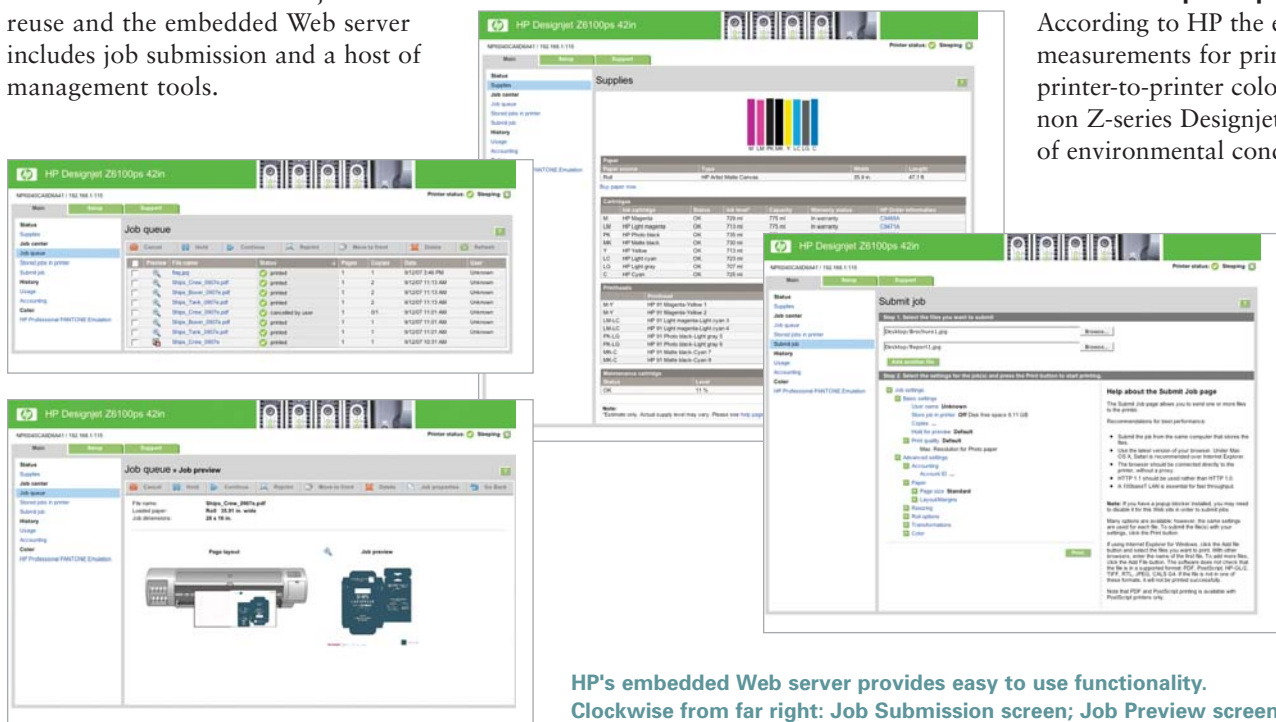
reuse and the embedded Web server includes job submission and a host of management tools.

According to HP the e measurements for prin printer-to-printer colo non Z-series Designje of environmental cond

HP Designjet Z6100ps 42in

Printer status: Sleeping

Main Setup Support

Status
Supplies
Job center
Job queue
Stored jobs in printer
Submit job
History
Usage
Accounting
Color
HP Professional PANTONE Emulation

Job queue

Cancel Hold Continue Reprint Move to front Delete Refresh

| Preview | File name | Status | Pages | Copies | Date | User |
|---|---|---|---|---|---|---|
| | flag.jpg | printed | 1 | 1 | 9/12/07 3:46 PM | Unknown |
| | Ships_Crew_0907e.pdf | printed | 1 | 2 | 9/12/07 11:13 AM | Unknown |
| | Ships_Boxer_0907e.pdf | printed | 1 | 2 | 9/12/07 11:13 AM | Unknown |
| | Ships_Tank_0907e.pdf | printed | 1 | 2 | 9/12/07 11:13 AM | Unknown |
| | Ships_Crew_0907e.pdf | cancelled by user | 1 | 0/1 | 9/12/07 11:21 AM | Unknown |
| | Ships_Boxer_0907e.pdf | printed | 1 | 1 | 9/12/07 11:01 AM | Unknown |
| | Ships_Tank_0907e.pdf | printed | 1 | 1 | 9/12/07 11:01 AM | Unknown |
| | Ships_Crew_0907e | printed | 1 | 1 | 9/12/07 10:31 AM | Unknown |

HP Designjet Z6100ps 42in

Printer status: Sleeping

Main Setup Support

Job queue » Job preview

Cancel Hold Continue Reprint Move to front Details Job properties Go Back

File name: Ships_Crew_0907e.pdf
Loaded paper: Roll 35.91 in. wide
Job dimensions: 20 x 16 in.

Page layout
Job preview

HP Designjet Z6100ps 42in

Printer status: Sleeping

Supplies

Paper
Buy paper now

Cartridges

| | Ink cartridge | Status | Ink level | Capacity | Warranty status | HP Order information |
|---|---|---|---|---|---|---|
| M | HP Magenta | OK | 729 ml | 775 ml | In warranty | C9464A |
| LM | HP Light magenta | OK | 713 ml | 775 ml | In warranty | C9471A |
| PK | HP Photo black | OK | 735 ml | | | |
| MK | HP Matte black | OK | 730 ml | | | |
| Y | HP Yellow | OK | 713 ml | | | |
| LC | HP Light cyan | OK | 723 ml | | | |
| LG | HP Light gray | OK | 707 ml | | | |
| C | HP Cyan | OK | 725 ml | | | |

Printheads
M-Y HP 91 Magenta-Yellow 1
M-Y HP 91 Magenta-Yellow 2
LM-LC HP 91 Light magenta-Light cyan 3
LM-LC HP 91 Light magenta-Light cyan 4
PK-LG HP 91 Photo black-Light gray 5
PK-LG HP 91 Photo black-Light gray 6
MK-C HP 91 Matte black-Cyan 7
MK-C HP 91 Matte black-Cyan 8

Maintenance cartridge
OK 11 %

HP Designjet Z6100ps 42in

Printer status: Sleeping

Submit job

Step 1. Select the files you want to submit
Desktop/Brochure1.jpg Browse...
Desktop/Report1.jpg Browse...
Add another file

Step 2. Select the settings for the job(s) and press the Print button to start printing.

Job settings
Basic settings
User name Unknown
Store job in printer Off Disk free space 8.11 GB
Copies
Hold for preview Default
Print quality Default
Max. Resolution for Photo paper
Advanced settings
Accounting
Account ID
Paper
Page size Standard
Layout/Margins
Resizing
Roll options
Transformations
Color

Print

Help about the Submit Job page

HP's embedded Web server provides easy to use functionality. Clockwise from far right: Job Submission screen; Job Preview screen